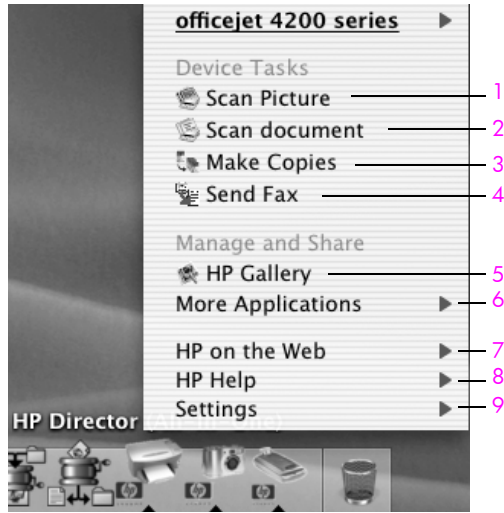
officejet 4200 series

Device Tasks

Scan Picture

Scan document

Make Copies

Send Fax

Manage and Share

HP Gallery

More Applications

HP on the Web

HP Help

Settings

1
2
3
4
5
6
7
8
9

HP Director (All-in-One)